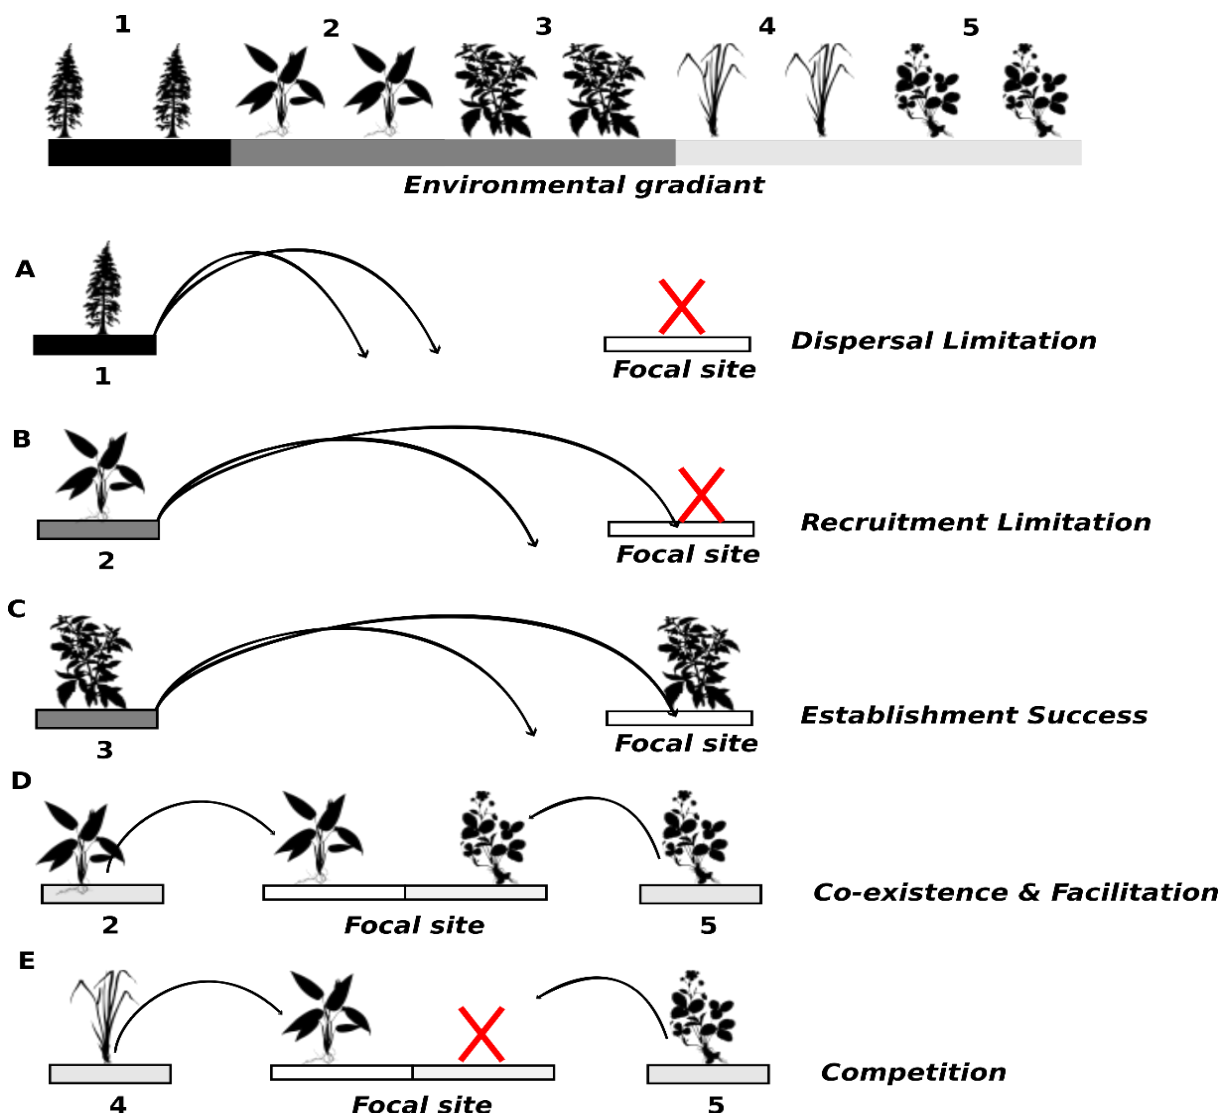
1 2 3 4 5

Environmental gradiant

A

1

Focal site

Dispersal Limitation

B

2

Focal site

Recruitment Limitation

C

3

Focal site

Establishment Success

D

2

Focal site

5

Co-existence & Facilitation

E

4

Focal site

5

Competition